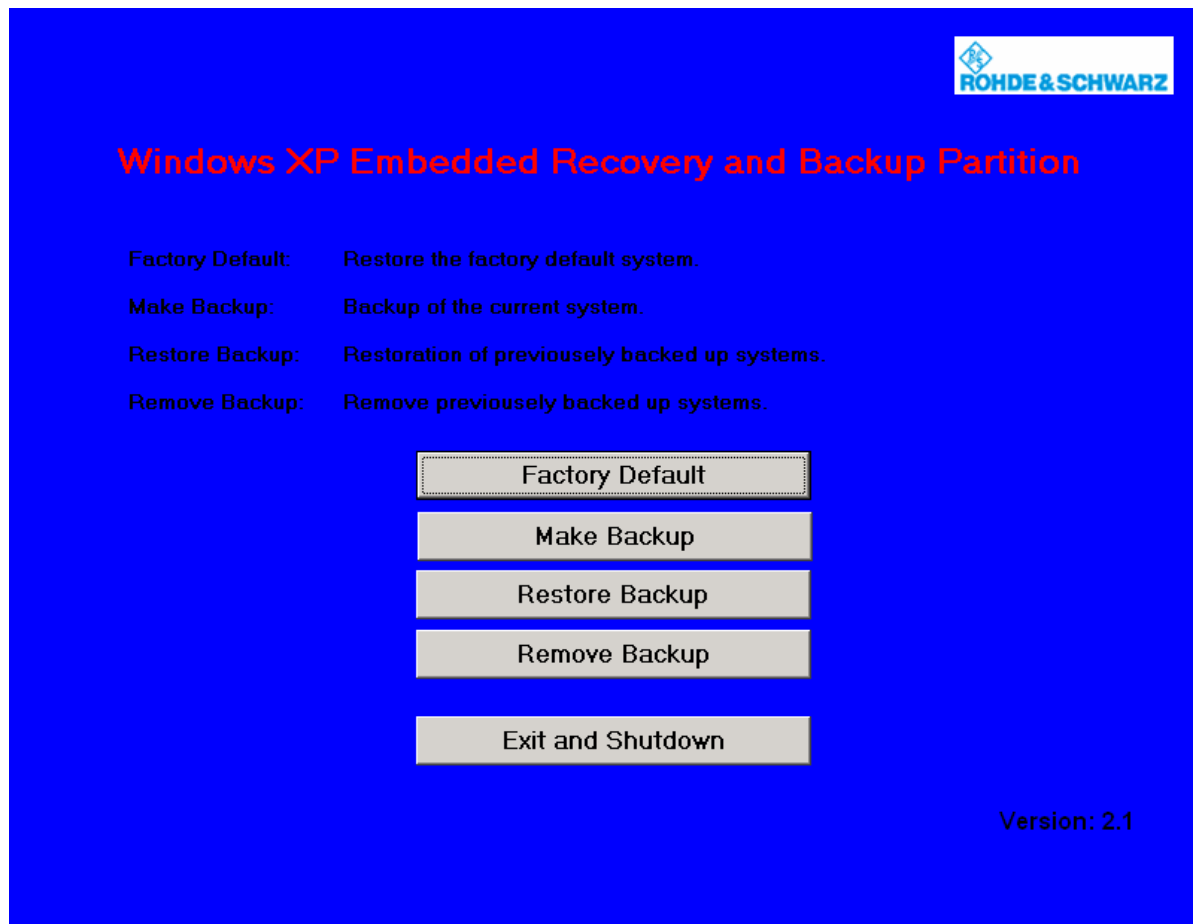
ROHDE&SCHWARZ

Windows XP Embedded Recovery and Backup Partition

Factory Default: Restore the factory default system.

Make Backup: Backup of the current system.

Restore Backup: Restoration of previously backed up systems.

Remove Backup: Remove previously backed up systems.

Factory Default

Make Backup

Restore Backup

Remove Backup

Exit and Shutdown

Version: 2.1